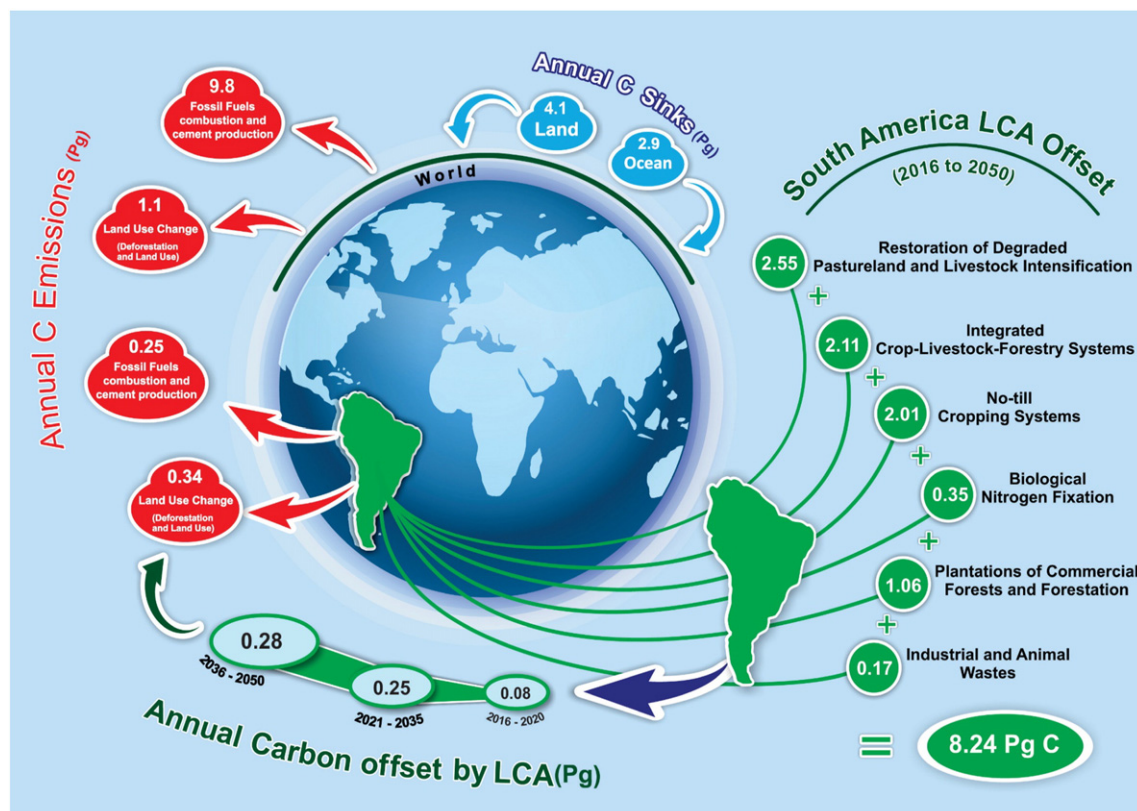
Annual C Sinks (Pg)

4.1 Land

2.9 Ocean

Annual C Emissions (Pg)

9.8 Fossil Fuels combustion and cement production

1.1 Land Use Change (Deforestation and Land Use)

0.25 Fossil Fuels combustion and cement production

0.34 Land Use Change (Deforestation and Land Use)

World

South America LCA Offset
(2016 to 2050)

2.55 Restoration of Degraded Pastureland and Livestock Intensification
+
2.11 Integrated Crop-Livestock-Forestry Systems
+
2.01 No-till Cropping Systems
+
0.35 Biological Nitrogen Fixation
+
1.06 Plantations of Commercial Forests and Forestation
+
0.17 Industrial and Animal Wastes

= 8.24 Pg C

0.28
2036 - 2050

0.25
2021 - 2035

0.08
2016 - 2020

Annual Carbon offset by LCA(Pg)